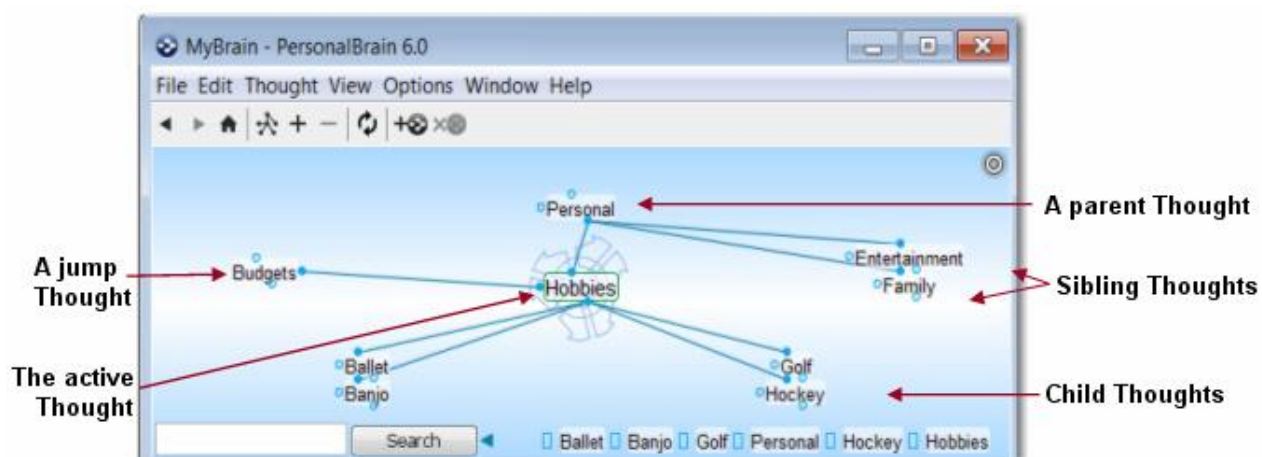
MyBrain - PersonalBrain 6.0

File Edit Thought View Options Window Help

Personal

A parent Thought

A jump Thought

Budgets

Entertainment

Family

Sibling Thoughts

Hobbies

The active Thought

Ballet

Banjo

Golf

Hockey

Child Thoughts

Search

Ballet Banjo Golf Personal Hockey Hobbies